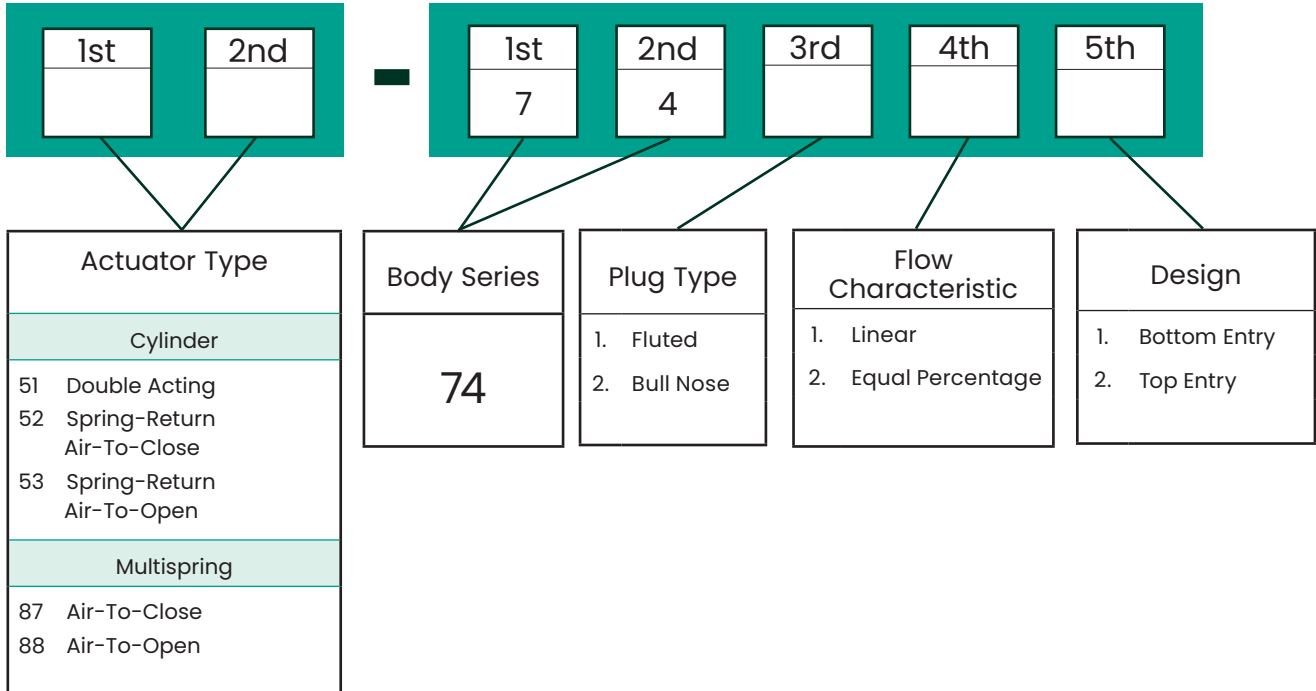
1st 2nd - 1st 7 2nd 4 3rd 4th 5th

Actuator Type

Cylinder

51 Double Acting
52 Spring-Return Air-To-Close
53 Spring-Return Air-To-Open

Multispring

87 Air-To-Close
88 Air-To-Open

Body Series

74

Plug Type

1. Fluted
2. Bull Nose

Flow Characteristic

1. Linear
2. Equal Percentage

Design

1. Bottom Entry
2. Top Entry